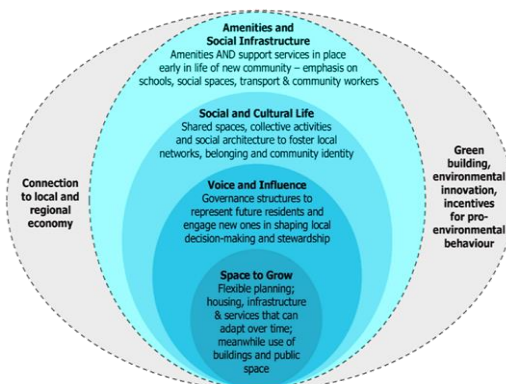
Amenities and Social Infrastructure
Amenities AND support services in place early in life of new community – emphasis on schools, social spaces, transport & community workers

Social and Cultural Life
Shared spaces, collective activities and social architecture to foster local networks, belonging and community identity

Voice and Influence
Governance structures to represent future residents and engage new ones in shaping local decision-making and stewardship

Space to Grow
Flexible planning; housing, infrastructure & services that can adapt over time; meanwhile use of buildings and public space

Connection to local and regional economy

Green building, environmental innovation, incentives for pro-environmental behaviour